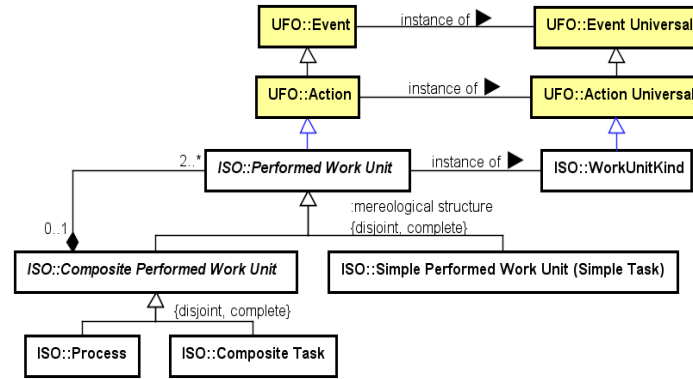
UFO::Event

instance of ▶

UFO::Event Universal

UFO::Action

instance of ▶

UFO::Action Universal

2..*

ISO::Performed Work Unit

instance of ▶

ISO::WorkUnitKind

:mereological structure
{disjoint, complete}

0..1

ISO::Composite Performed Work Unit

ISO::Simple Performed Work Unit (Simple Task)

{disjoint, complete}

ISO::Process

ISO::Composite Task